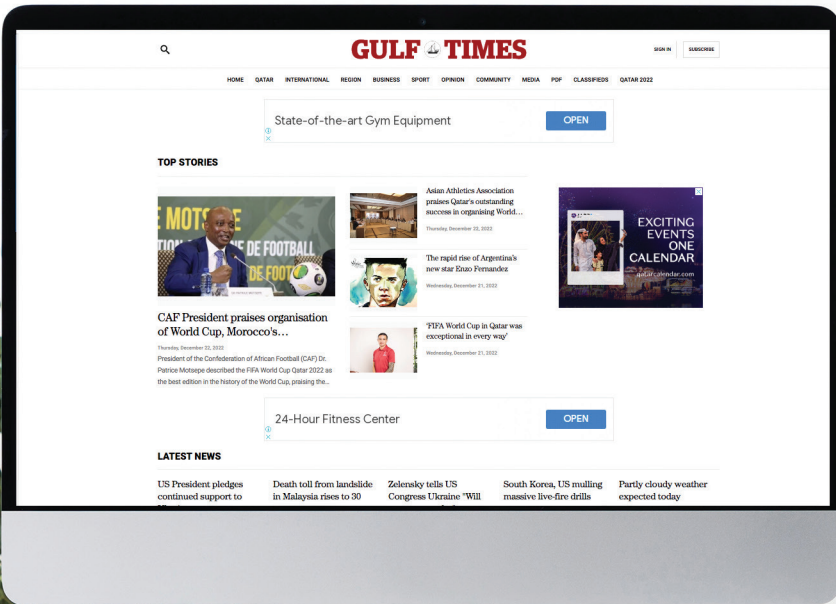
GULF TIMES

SIGN IN SUBSCRIBE

HOME QATAR INTERNATIONAL REGION BUSINESS SPORT OPINION COMMUNITY MEDIA PDF CLASSIFIEDS QATAR 2022

State-of-the-art Gym Equipment OPEN

TOP STORIES

CAF President praises organisation of World Cup, Morocco's…

Thursday, December 22, 2022

President of the Confederation of African Football (CAF) Dr. Patrice Motsepe described the FIFA World Cup Qatar 2022 as the best edition in the history of the World Cup, praising the...

Asian Athletics Association praises Qatar's outstanding success in organising World…

Thursday, December 22, 2022

The rapid rise of Argentina's new star Enzo Fernandez

Wednesday, December 21, 2022

'FIFA World Cup in Qatar was exceptional in every way'

Wednesday, December 21, 2022

EXCITING EVENTS ONE CALENDAR

qatarcalendar.com

24-Hour Fitness Center OPEN

LATEST NEWS

US President pledges continued support to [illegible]

Death toll from landslide in Malaysia rises to 30

Zelensky tells US Congress Ukraine 'Will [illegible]

South Korea, US mulling massive live-fire drills

Partly cloudy weather expected today